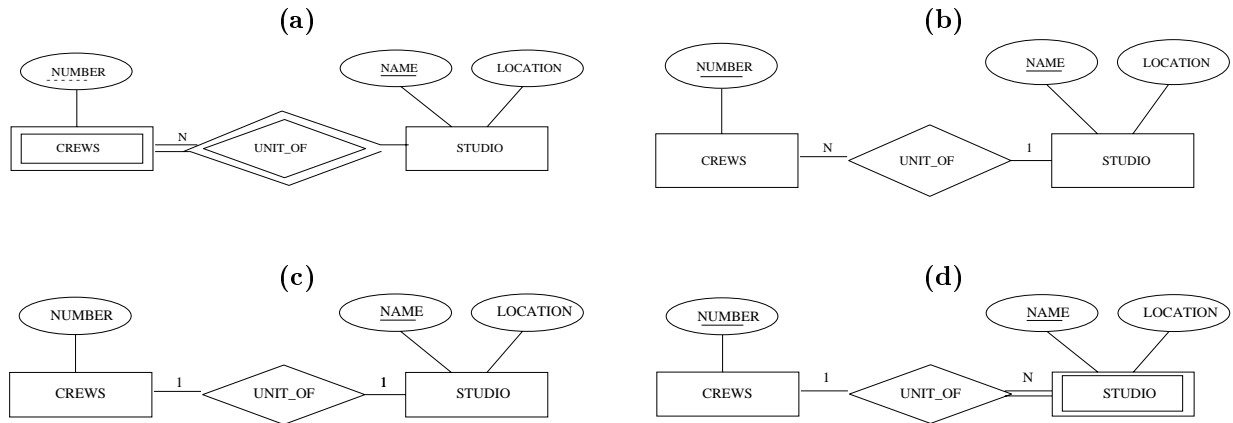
(a)

NUMBER

NAME

LOCATION

CREWS

N

UNIT_OF

STUDIO

(b)

NUMBER

NAME

LOCATION

CREWS

N

UNIT_OF

1

STUDIO

(c)

NUMBER

NAME

LOCATION

CREWS

1

UNIT_OF

1

STUDIO

(d)

NUMBER

NAME

LOCATION

CREWS

1

UNIT_OF

N

STUDIO